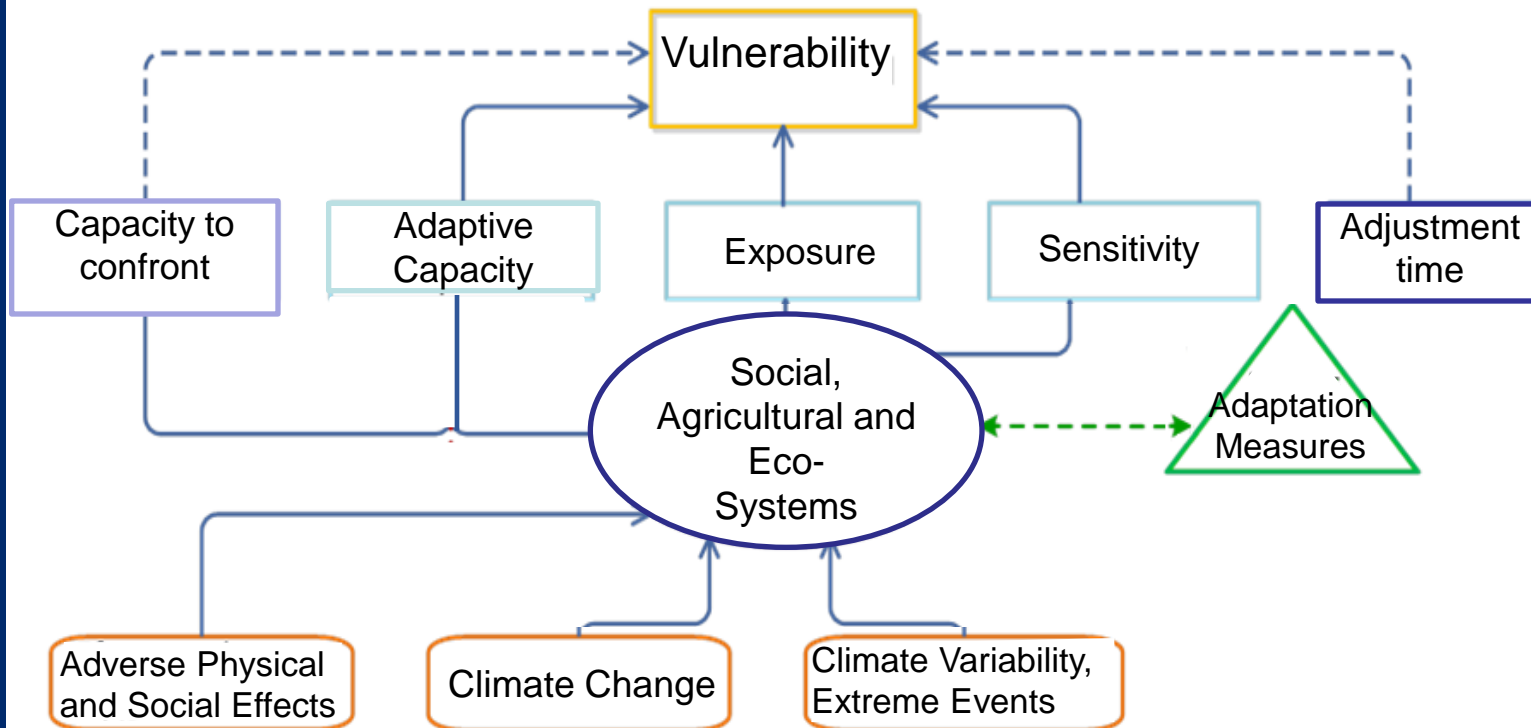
Vulnerability

Capacity to confront

Adaptive Capacity

Exposure

Sensitivity

Adjustment time

Social, Agricultural and Eco-Systems

Adaptation Measures

Adverse Physical and Social Effects

Climate Change

Climate Variability, Extreme Events